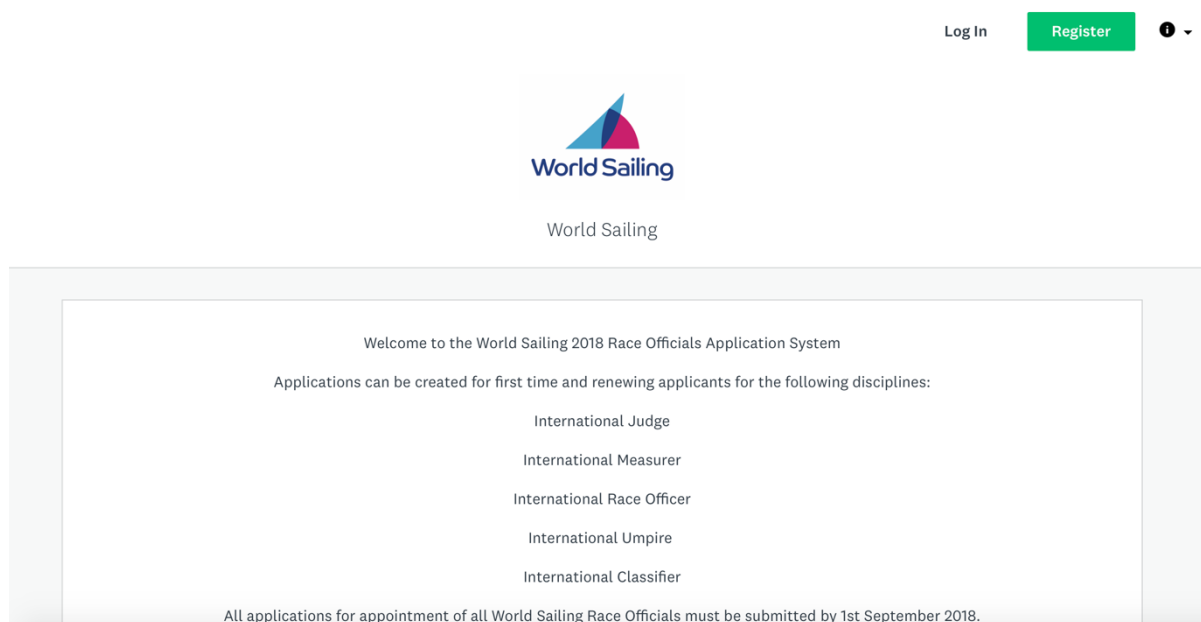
Log In

Register

World Sailing

World Sailing

Welcome to the World Sailing 2018 Race Officials Application System

Applications can be created for first time and renewing applicants for the following disciplines:

International Judge

International Measurer

International Race Officer

International Umpire

International Classifier

All applications for appointment of all World Sailing Race Officials must be submitted by 1st September 2018.